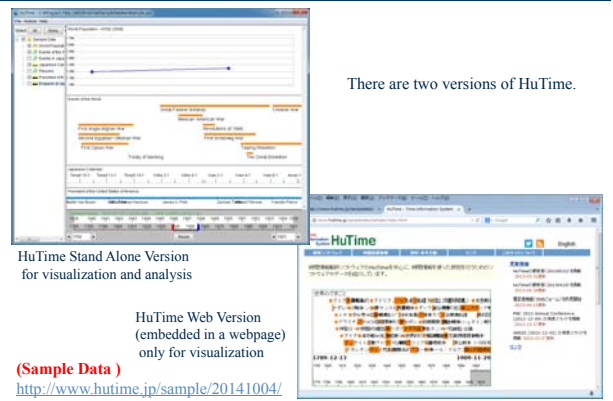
There are two versions of HuTime.

HuTime Stand Alone Version for visualization and analysis

HuTime Web Version (embedded in a webpage) only for visualization

(Sample Data )
http://www.hutime.jp/sample/20141004/

HuTime

English